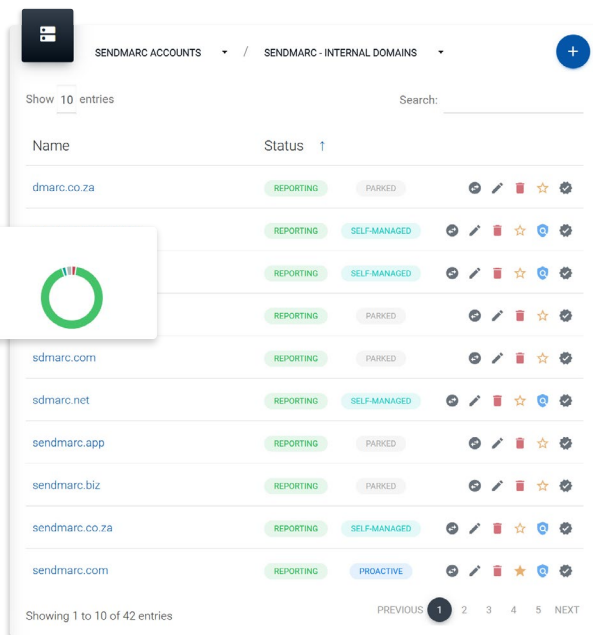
SENDMARC ACCOUNTS / SENDMARC - INTERNAL DOMAINS

Show 10 entries

Search:

| Name | Status ↑ |
|---|---|
| dmarc.co.za | REPORTING PARKED |
| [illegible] | REPORTING SELF-MANAGED |
| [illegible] | REPORTING SELF-MANAGED |
| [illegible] | REPORTING PARKED |
| sdmarc.com | REPORTING PARKED |
| sdmarc.net | REPORTING SELF-MANAGED |
| sendmarc.app | REPORTING PARKED |
| sendmarc.biz | REPORTING PARKED |
| sendmarc.co.za | REPORTING SELF-MANAGED |
| sendmarc.com | REPORTING PROACTIVE |

Showing 1 to 10 of 42 entries

PREVIOUS 1 2 3 4 5 NEXT